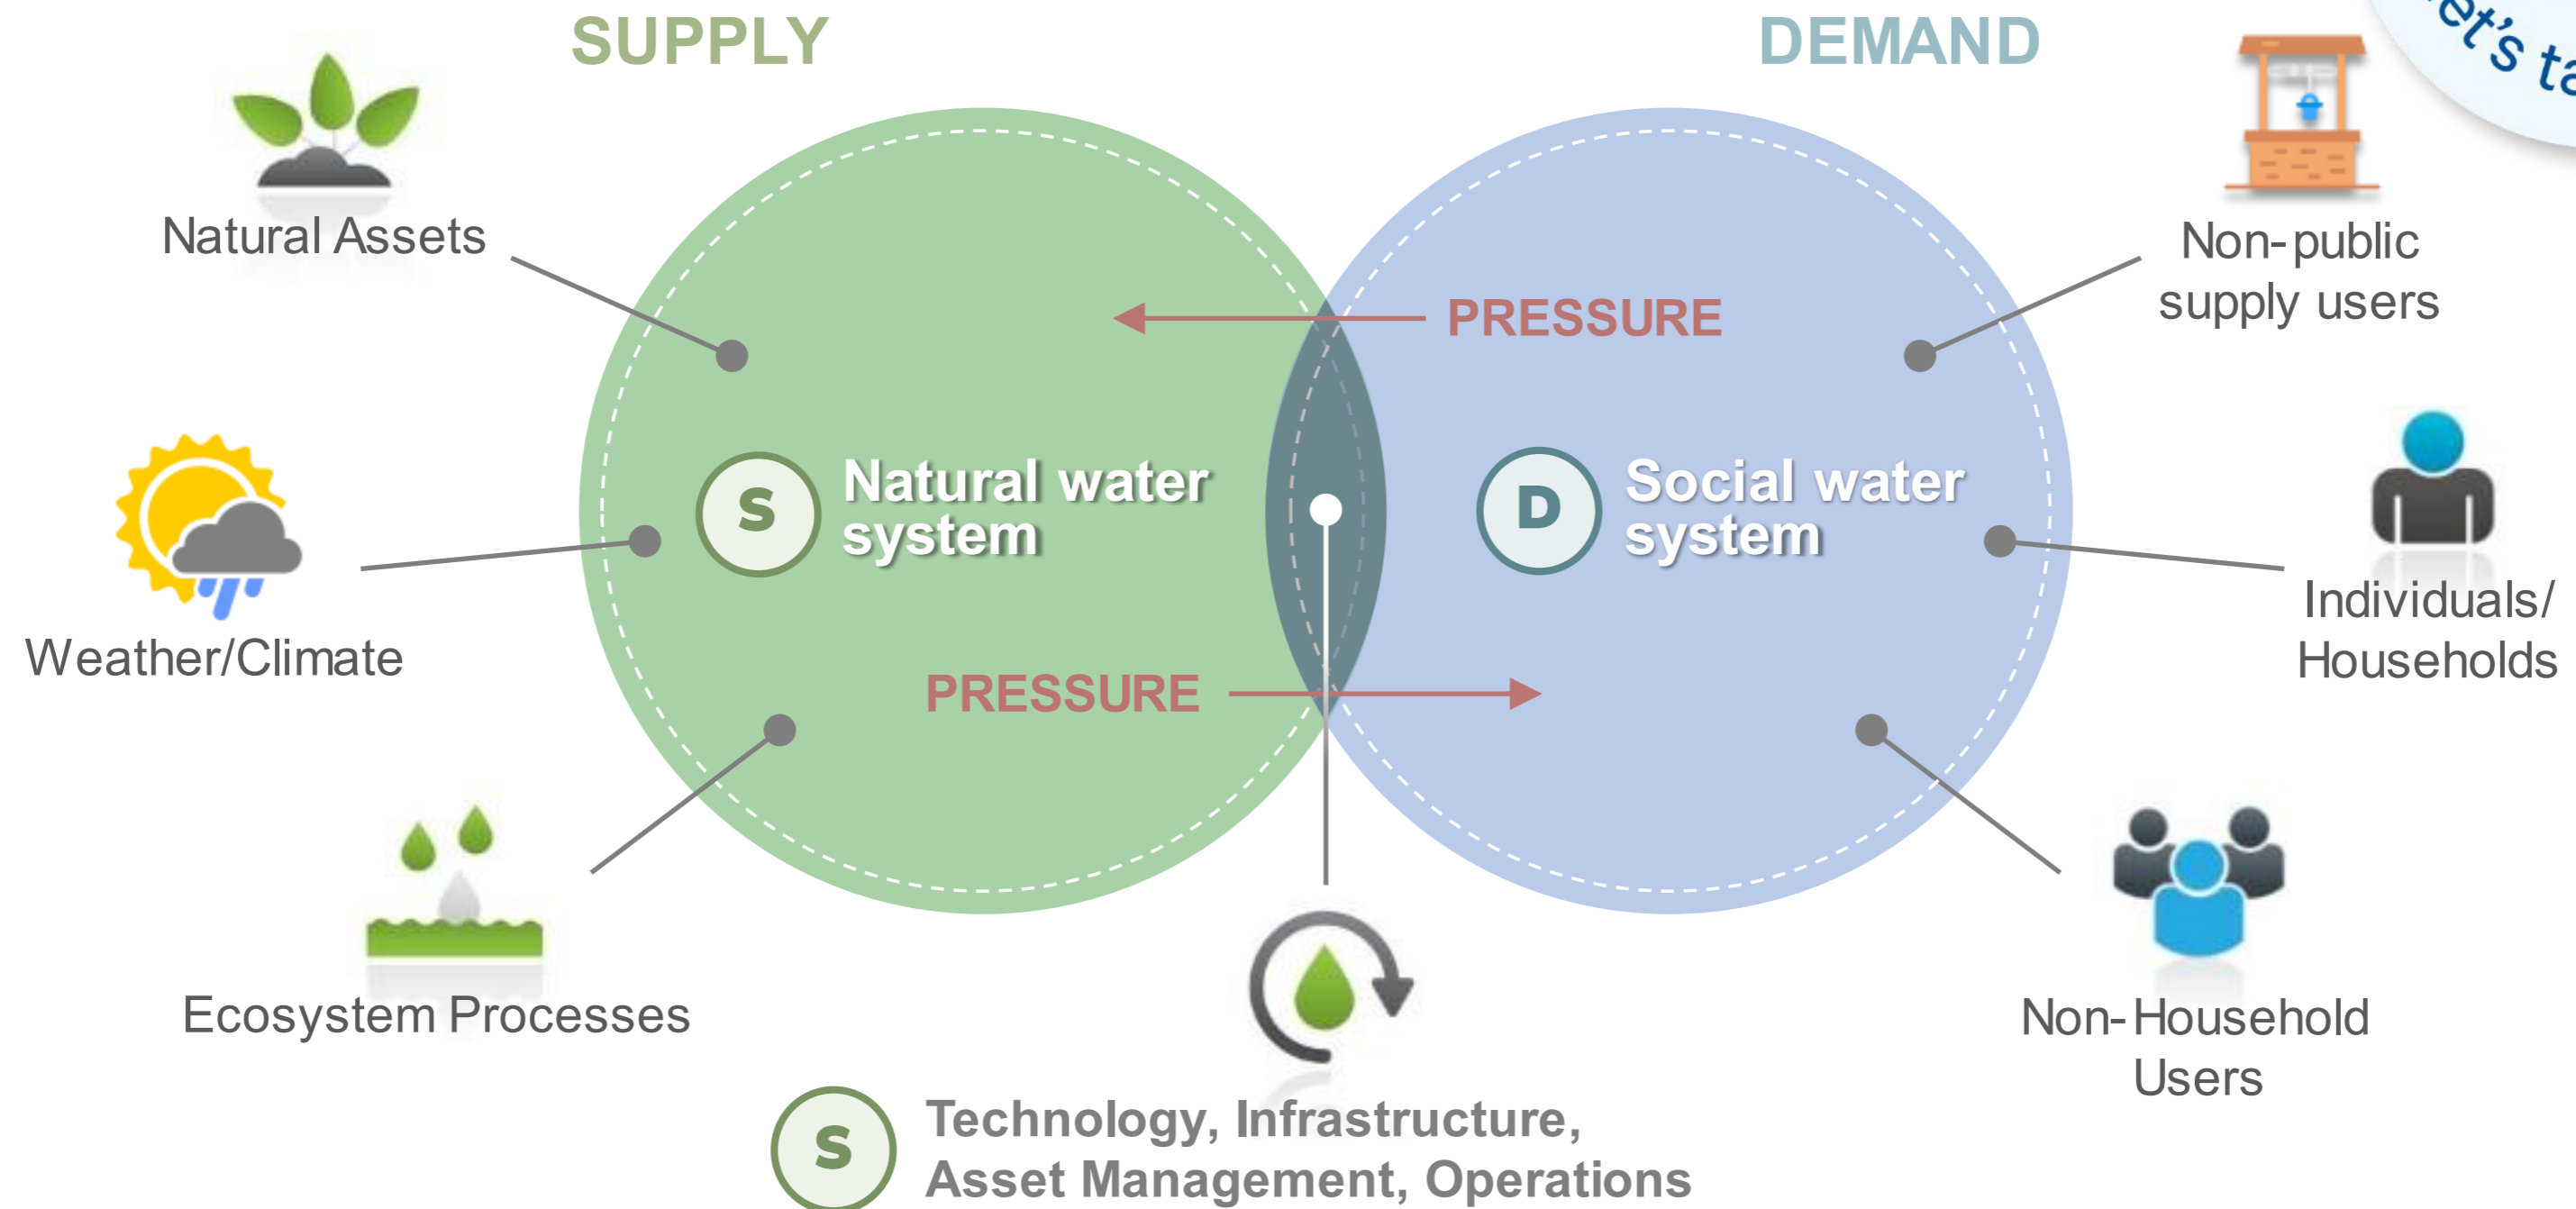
SUPPLY

DEMAND

et's ta

Natural Assets

Non-public supply users

PRESSURE

S

Natural water system

D

Social water system

Weather/Climate

Individuals/ Households

PRESSURE

Ecosystem Processes

Non-Household Users

S

Technology, Infrastructure, Asset Management, Operations